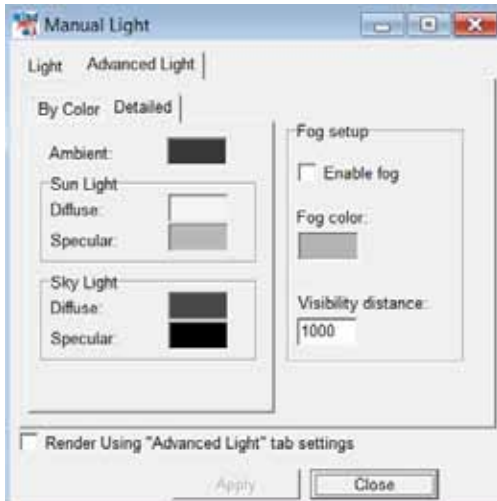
Manual Light

Light | Advanced Light

By Color | Detailed

Ambient:

Sun Light
Diffuse:
Specular:

Sky Light
Diffuse:
Specular:

Fog setup
Enable fog
Fog color:
Visibility distance:
1000

Render Using "Advanced Light" tab settings

Apply | Close